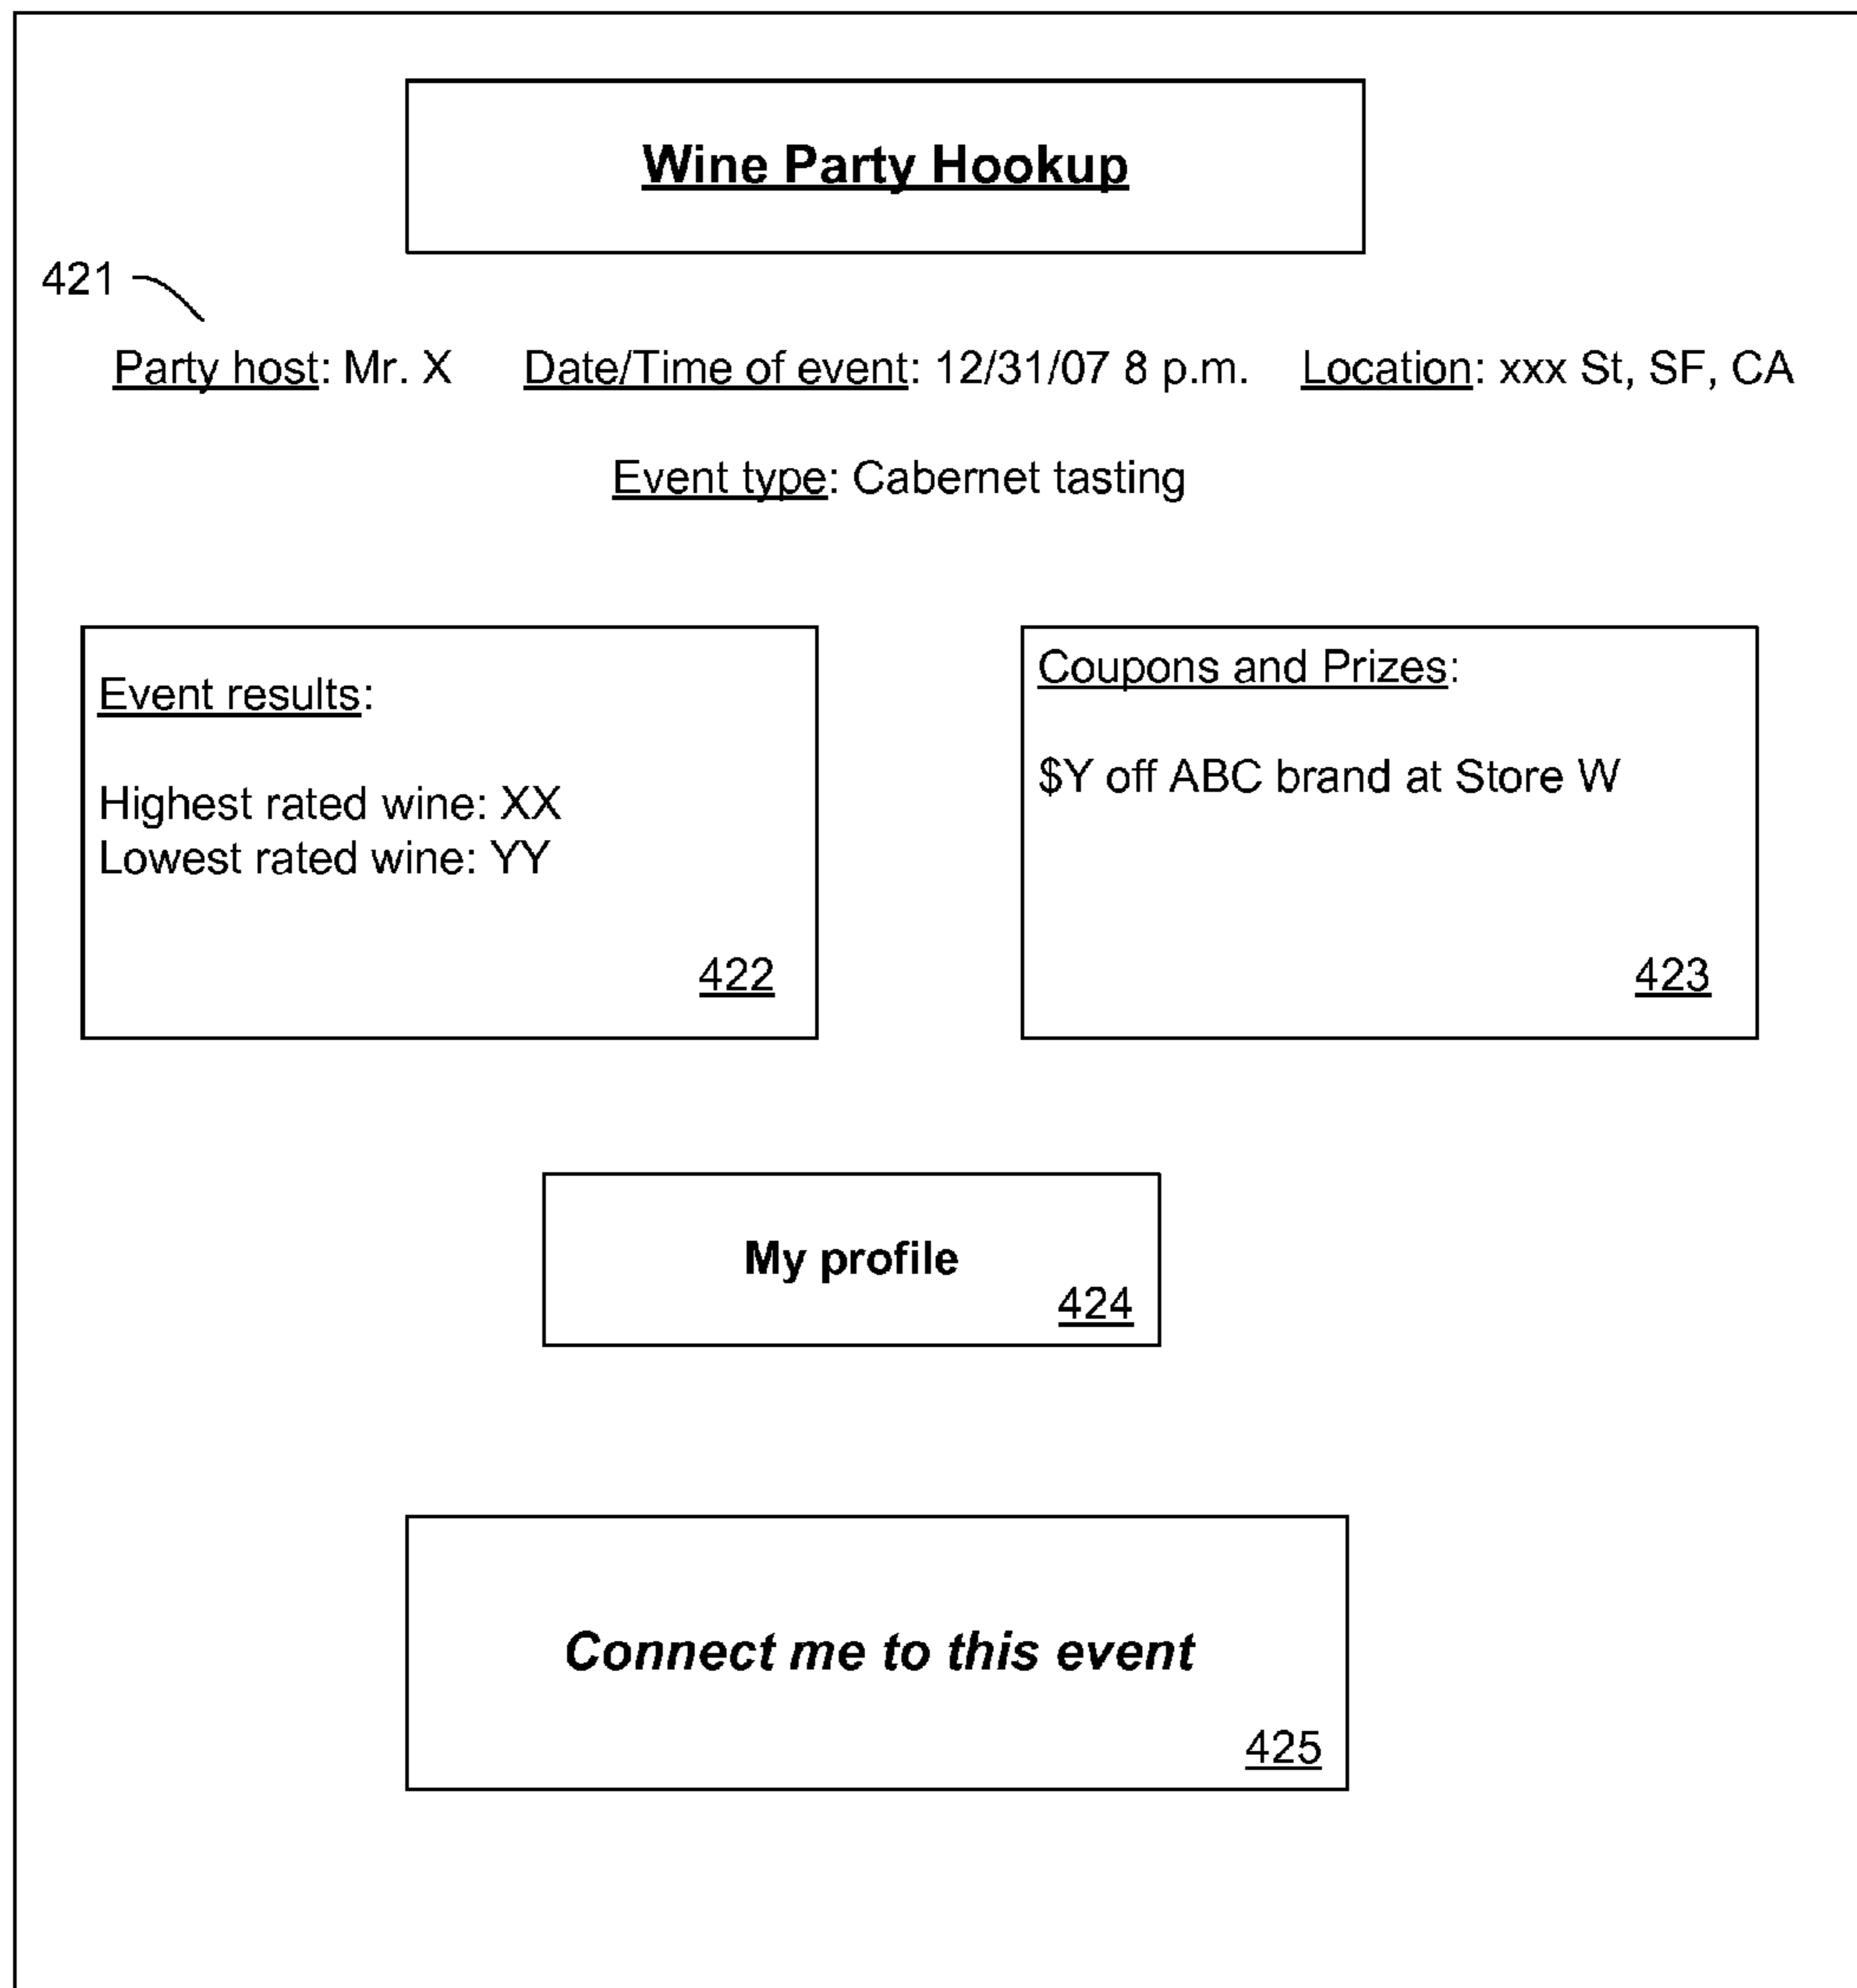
Wine Party Hookup

421

Party host: Mr. X Date/Time of event: 12/31/07 8 p.m. Location: xxx St, SF, CA

Event type: Cabernet tasting

Event results:

Highest rated wine: XX
Lowest rated wine: YY

422

Coupons and Prizes:

$Y off ABC brand at Store W

423

My profile

424

Connect me to this event

425